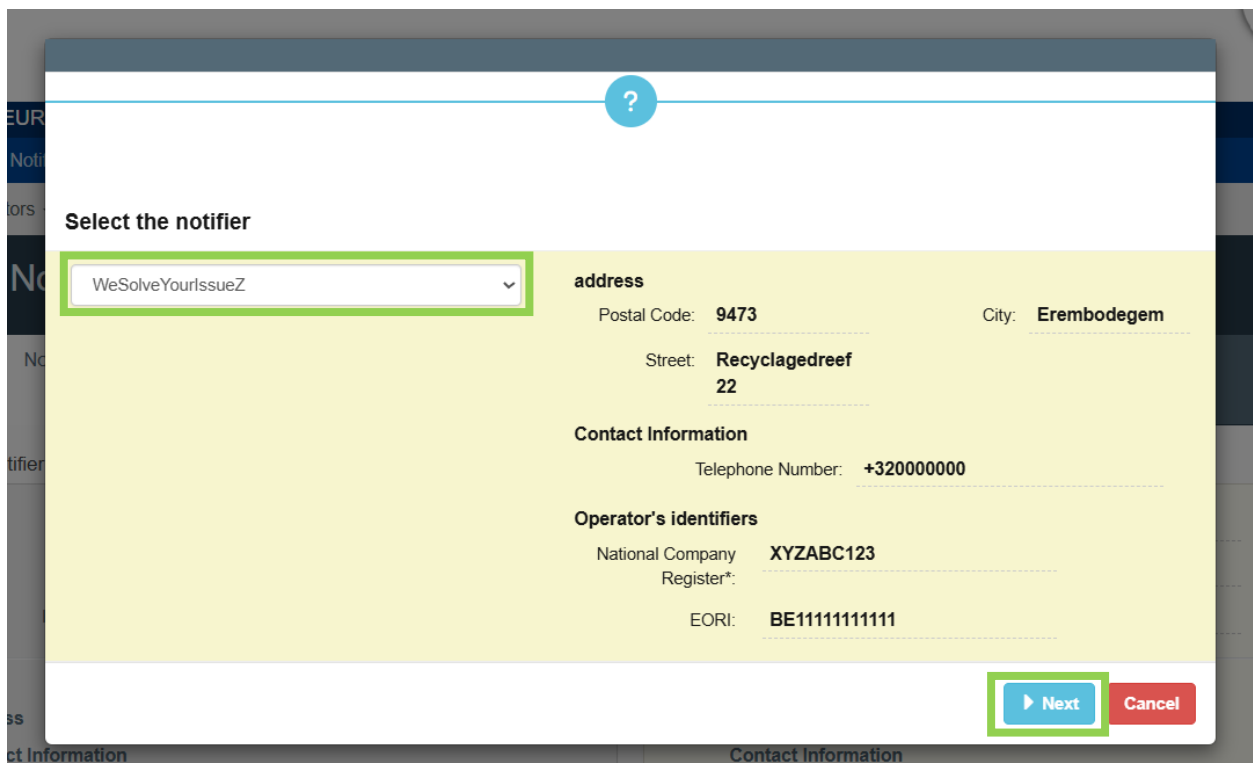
?

Select the notifier

WeSolveYourIssueZ

address

Postal Code: 9473

City: Erembodegem

Street: Recyclagedreef 22

Contact Information

Telephone Number: +320000000

Operator's identifiers

National Company Register*: XYZABC123

EORI: BE11111111111

Next

Cancel